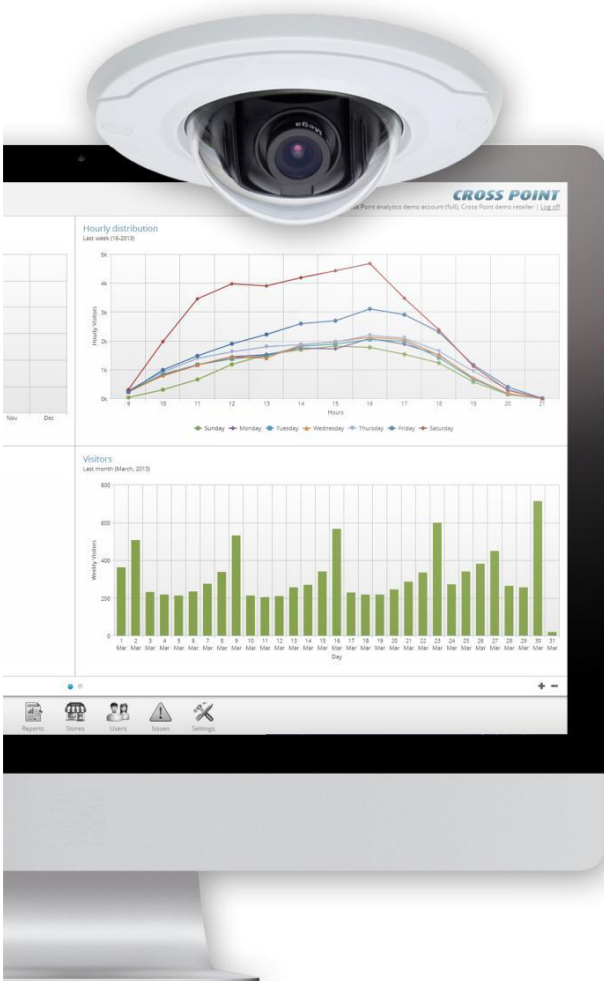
CROSS POINT

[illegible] Point analytics demo account (full), Cross Point demo retailer | Log off

Hourly distribution
Last week (16-2013)

5k
4k
3k
2k
1k
0k

Hourly Visitors

9 10 11 12 13 14 15 16 17 18 19 20 21
Hours

Sunday Monday Tuesday Wednesday Thursday Friday Saturday

Nov Dec

Visitors
Last month (March, 2013)

800
600
400
200
0

Weekly Visitors

1 Mar 2 Mar 3 Mar 4 Mar 5 Mar 6 Mar 7 Mar 8 Mar 9 Mar 10 Mar 11 Mar 12 Mar 13 Mar 14 Mar 15 Mar 16 Mar 17 Mar 18 Mar 19 Mar 20 Mar 21 Mar 22 Mar 23 Mar 24 Mar 25 Mar 26 Mar 27 Mar 28 Mar 29 Mar 30 Mar 31 Mar
Day

+ −

Reports Stores Users Issues Settings